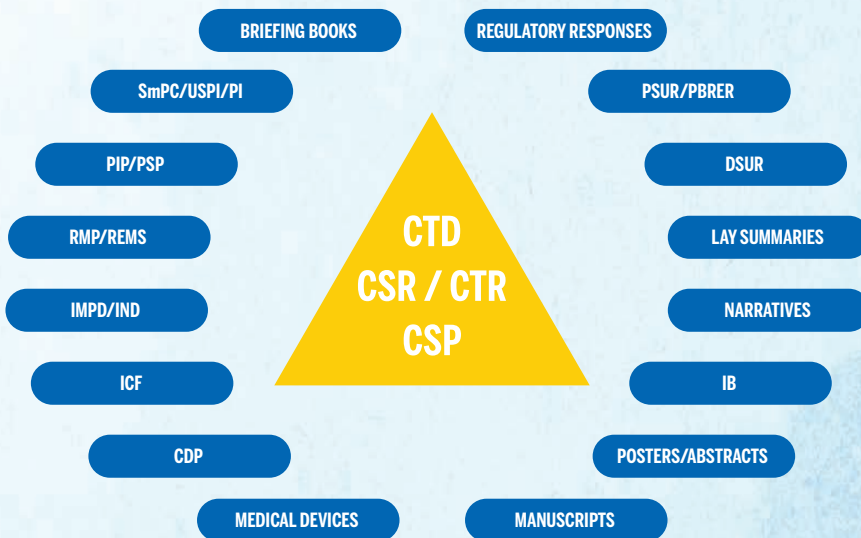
BRIEFING BOOKS

REGULATORY RESPONSES

SmPC/USPI/PI

PSUR/PBRER

PIP/PSP

DSUR

RMP/REMS

LAY SUMMARIES

IMPD/IND

NARRATIVES

ICF

IB

CDP

POSTERS/ABSTRACTS

MEDICAL DEVICES

MANUSCRIPTS

CTD
CSR / CTR
CSP